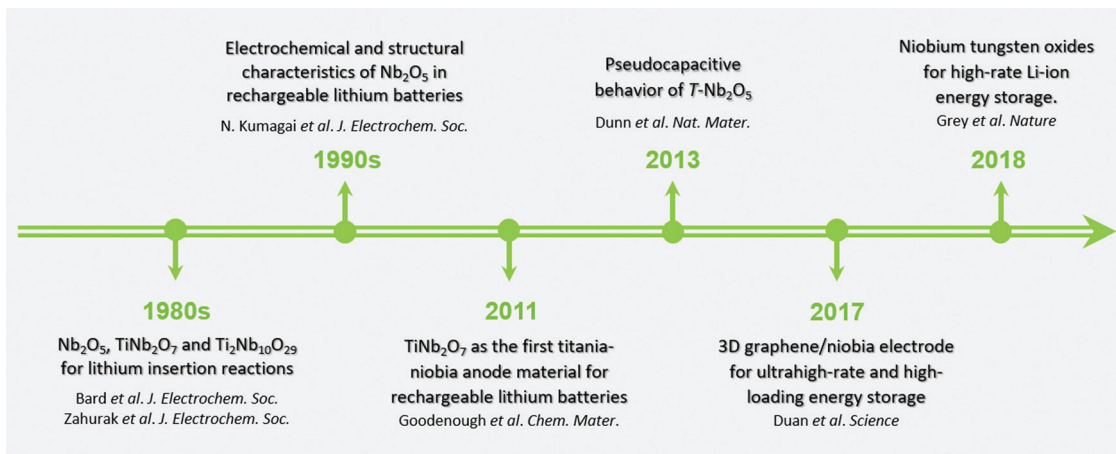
1980s

$Nb_2O_5$, $TiNb_2O_7$ and $Ti_2Nb_{10}O_{29}$ for lithium insertion reactions

Bard et al. J. Electrochem. Soc.
Zahurak et al. J. Electrochem. Soc.

Electrochemical and structural characteristics of $Nb_2O_5$ in rechargeable lithium batteries

N. Kumagai et al. J. Electrochem. Soc.

1990s

2011

$TiNb_2O_7$ as the first titania-niobia anode material for rechargeable lithium batteries

Goodenough et al. Chem. Mater.

Pseudocapacitive behavior of $T$-$Nb_2O_5$

Dunn et al. Nat. Mater.

2013

2017

3D graphene/niobia electrode for ultrahigh-rate and high-loading energy storage

Duan et al. Science

Niobium tungsten oxides for high-rate Li-ion energy storage.

Grey et al. Nature

2018